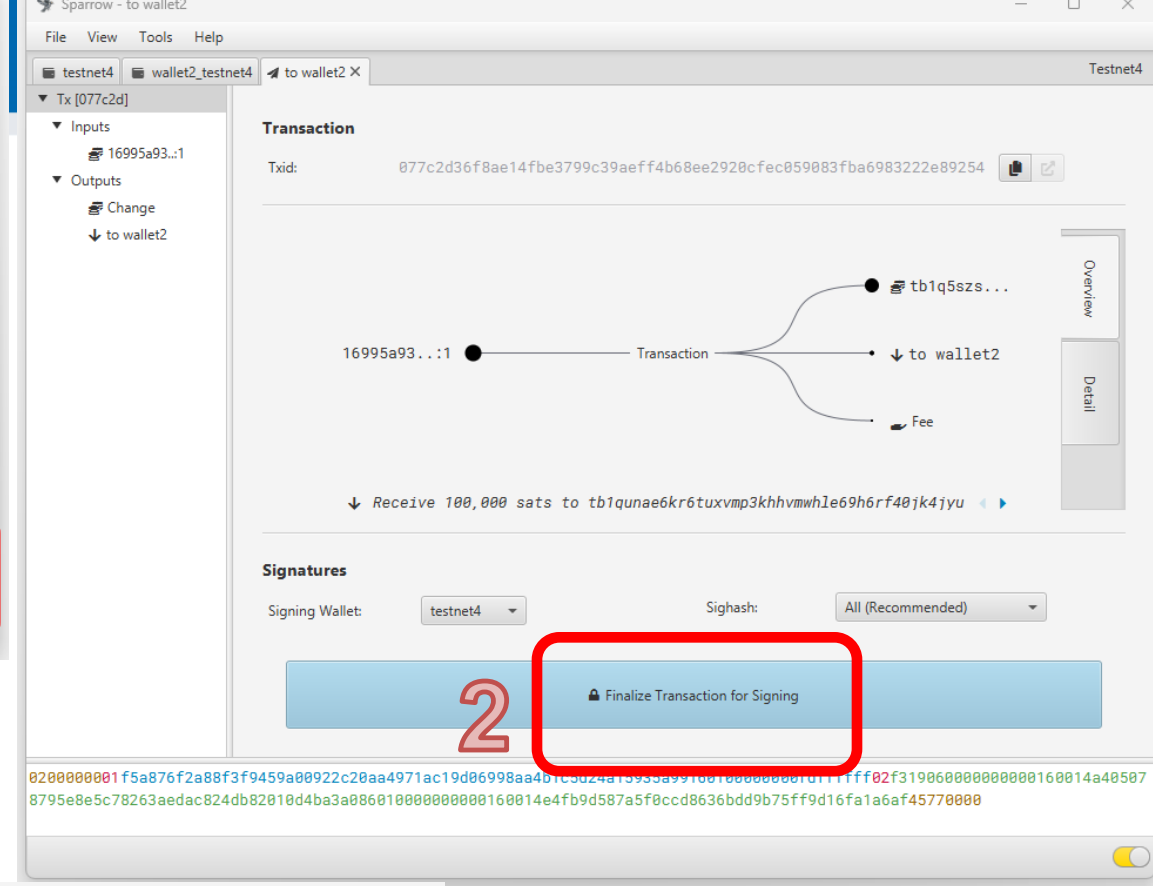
Sparrow - to wallet2

File View Tools Help

testnet4 wallet2_testnet4 to wallet2 ✕

Testnet4

Tx [077c2d]
Inputs
16995a93..:1
Outputs
Change
to wallet2

Transaction

Txid: 077c2d36f8ae14fbe3799c39aeff4b68ee2920cfec059083fba6983222e89254

Overview

Detail

16995a93..:1 Transaction tb1q5szs...

to wallet2

Fee

Receive 100,000 sats to tb1qunae6kr6tuxvmp3khhvmwhle69h6rf40jk4jyu

Signatures

Signing Wallet: testnet4

Sighash: All (Recommended)

2

Finalize Transaction for Signing

0200000001f5a876f2a88f3f9459a00922c20aa4971ac19d06998aa4b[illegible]02f319060000000000160014a405078795e8e5c78263aedac824db82010d4ba3a0860100000000001600014e4fb9d587a5f0ccd8636bdd9b75ff9d16fa1a6af45770000